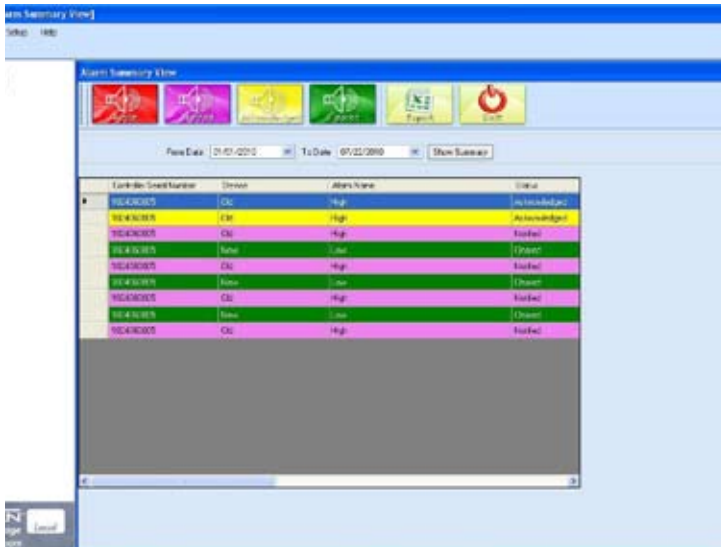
arm Summary View]

Setup Help

Alarm Summary View

Active Notified Acknowledged Cleared Export Exit

From Date 01/01/2010 To Date 07/22/2010 Show Summary

| | Controller Serial Number | Device | Alarm Name | Status |
|---|---|---|---|---|
| ▸ | 1104380005 | Old | High | Acknowledged |
| | 1104380005 | Old | High | Acknowledged |
| | 1104380005 | Old | High | Notified |
| | 1104380005 | New | Low | Cleared |
| | 1104380005 | Old | High | Notified |
| | 1104380005 | New | Low | Cleared |
| | 1104380005 | Old | High | Notified |
| | 1104380005 | New | Low | Cleared |
| | 1104380005 | Old | High | Notified |

Cancel